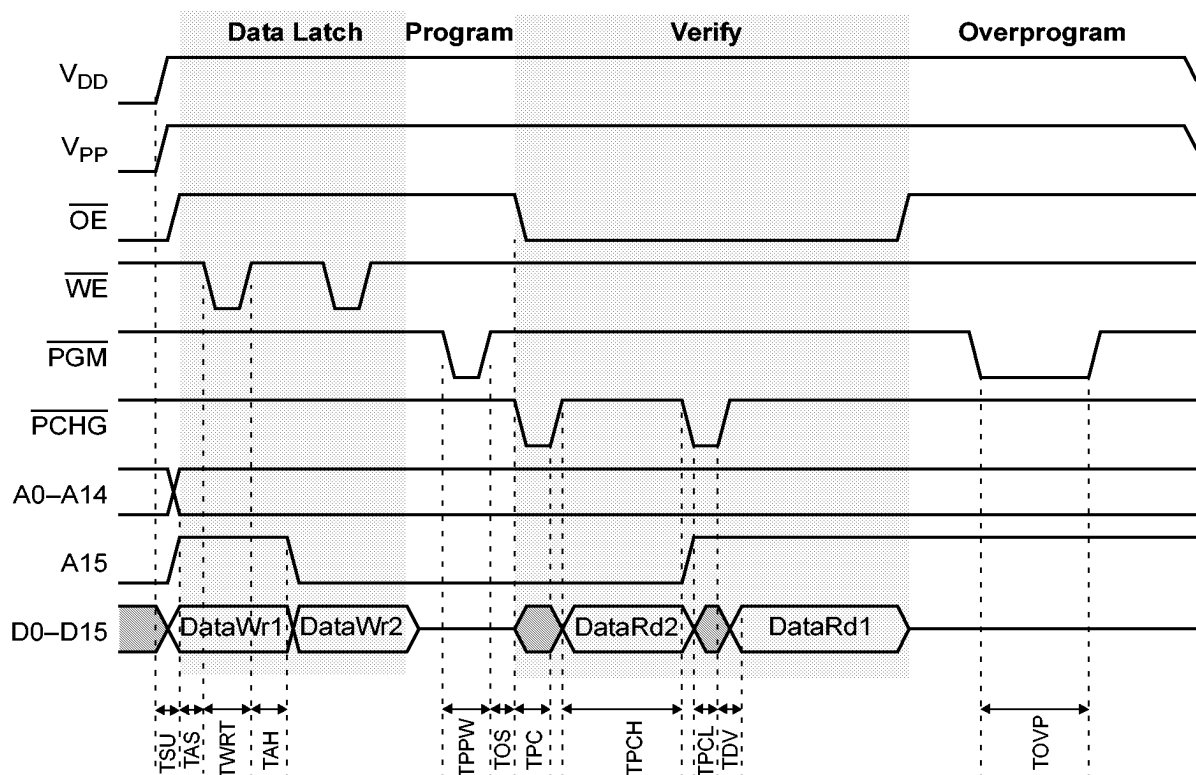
Data Latch Program Verify Overprogram

$V_{DD}$

$V_{PP}$

$\overline{OE}$

$\overline{WE}$

$\overline{PGM}$

$\overline{PCHG}$

A0–A14

A15

D0–D15

DataWr1 DataWr2 DataRd2 DataRd1

TSU TAS TWRT TAH TPPW TOS TPC TPCH TPCL TDV TOVP